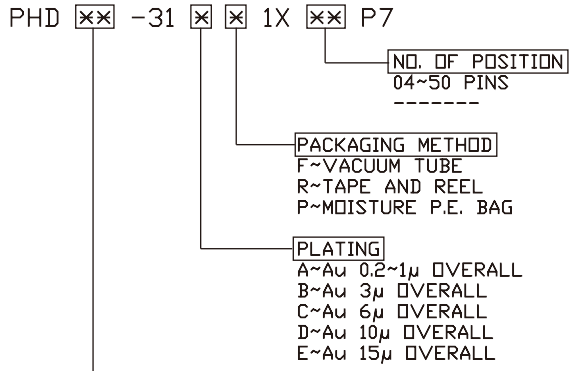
PHD ※※ -31 ※ ※ 1X ※※ P7

NO. OF POSITION
04~50 PINS
-------

PACKAGING METHOD
F~VACUUM TUBE
R~TAPE AND REEL
P~MOISTURE P.E. BAG

PLATING
A~Au 0.2~1μ OVERALL
B~Au 3μ OVERALL
C~Au 6μ OVERALL
D~Au 10μ OVERALL
E~Au 15μ OVERALL